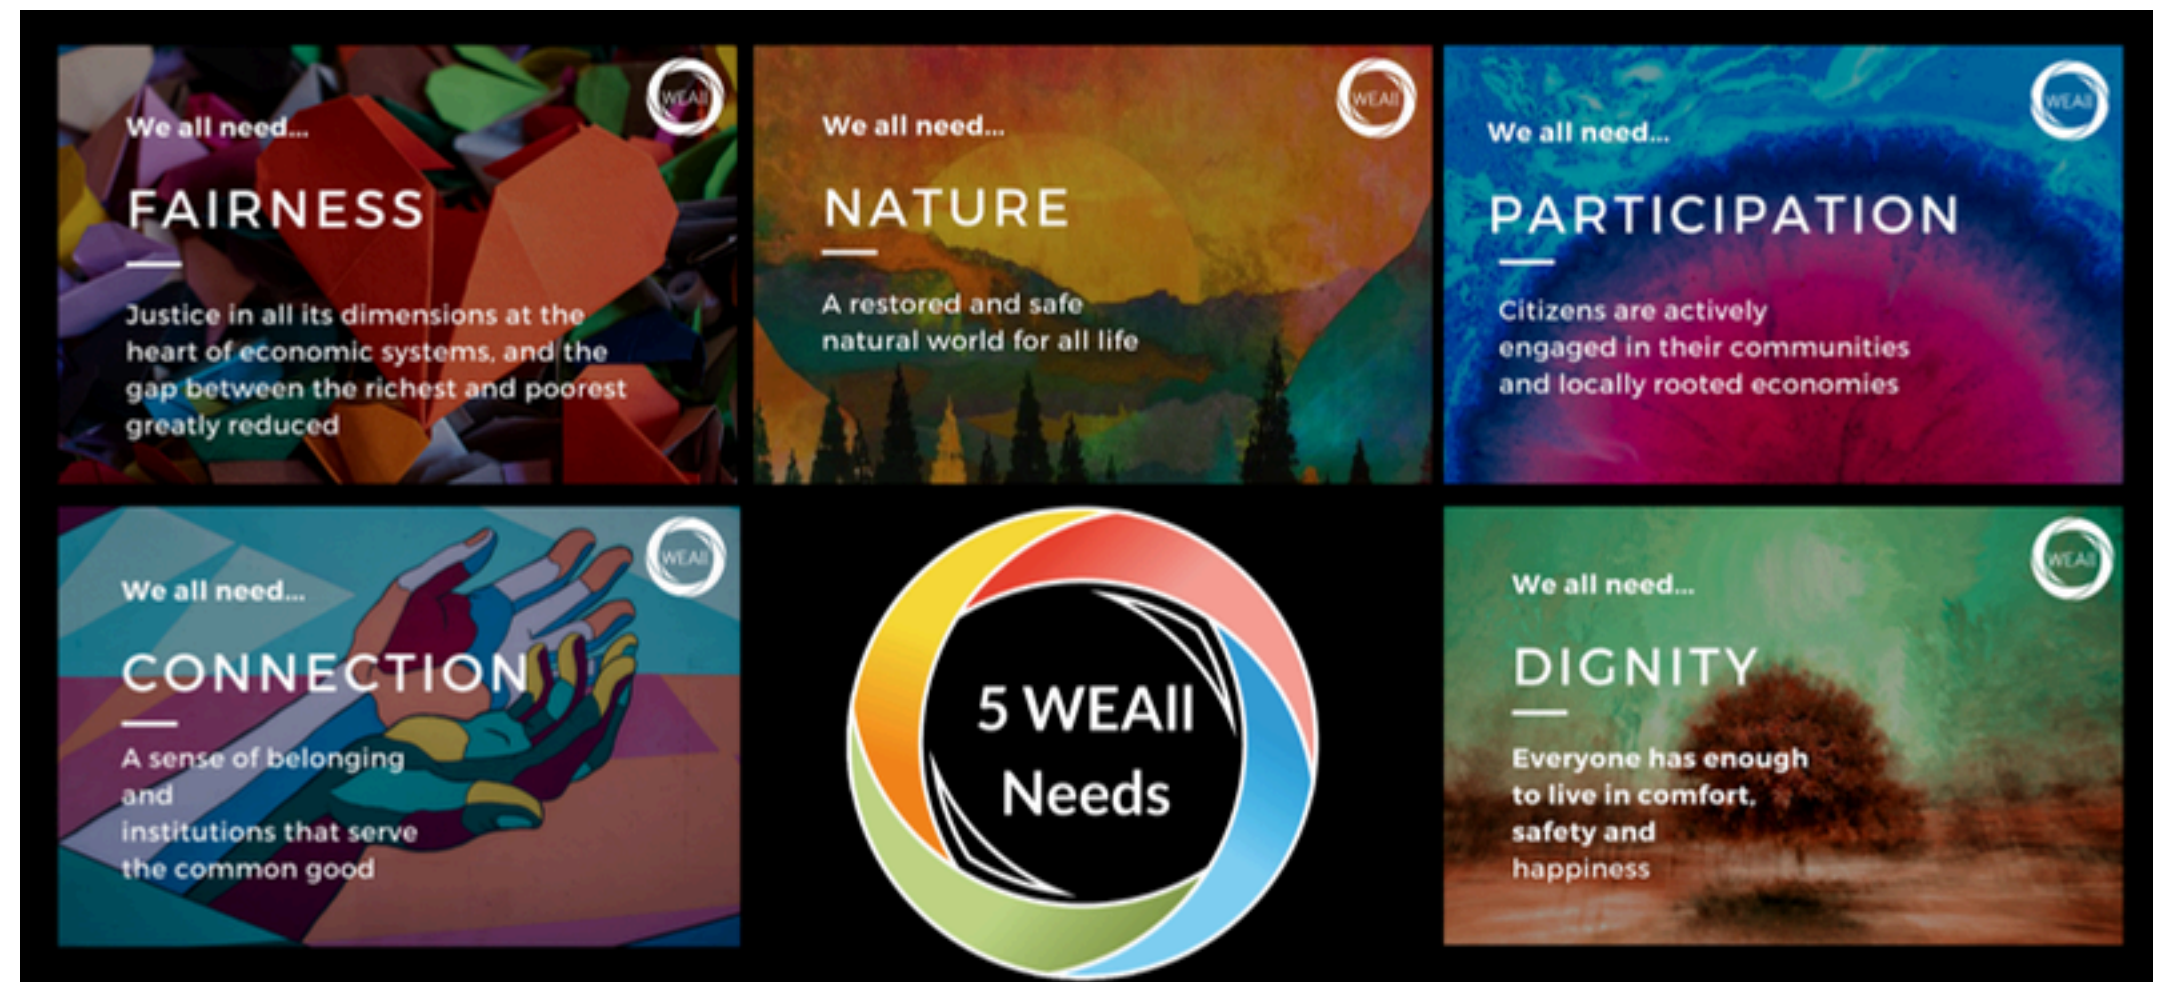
WEAll

We all need...

FAIRNESS

Justice in all its dimensions at the heart of economic systems, and the gap between the richest and poorest greatly reduced

WEAll

We all need...

NATURE

A restored and safe natural world for all life

WEAll

We all need...

PARTICIPATION

Citizens are actively engaged in their communities and locally rooted economies

WEAll

We all need...

CONNECTION

A sense of belonging and institutions that serve the common good

5 WEAll Needs

WEAll

We all need...

DIGNITY

Everyone has enough to live in comfort, safety and happiness